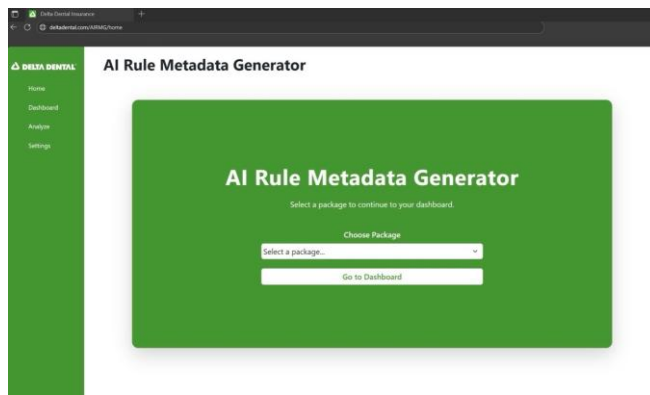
Delta Dental Insurance
deltadental.com/AIRMG/home

DELTA DENTAL
Home
Dashboard
Analyze
Settings

AI Rule Metadata Generator

AI Rule Metadata Generator
Select a package to continue to your dashboard.
Choose Package
Select a package...
Go to Dashboard